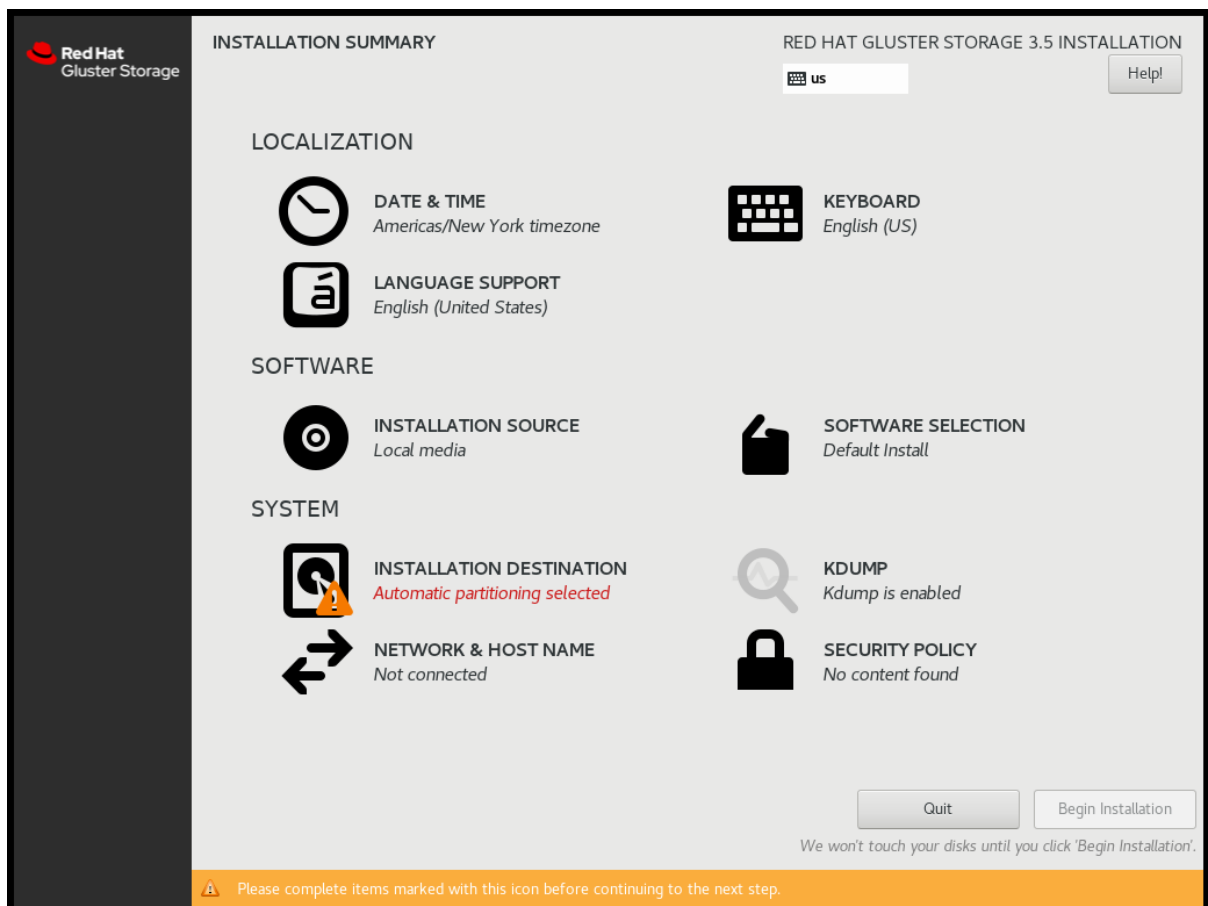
Red Hat
Gluster Storage

INSTALLATION SUMMARY

RED HAT GLUSTER STORAGE 3.5 INSTALLATION

us

Help!

LOCALIZATION

DATE & TIME
Americas/New York timezone

KEYBOARD
English (US)

á

LANGUAGE SUPPORT
English (United States)

SOFTWARE

INSTALLATION SOURCE
Local media

SOFTWARE SELECTION
Default Install

SYSTEM

INSTALLATION DESTINATION
Automatic partitioning selected

KDUMP
Kdump is enabled

NETWORK & HOST NAME
Not connected

SECURITY POLICY
No content found

Quit

Begin Installation

We won't touch your disks until you click 'Begin Installation'.

Please complete items marked with this icon before continuing to the next step.